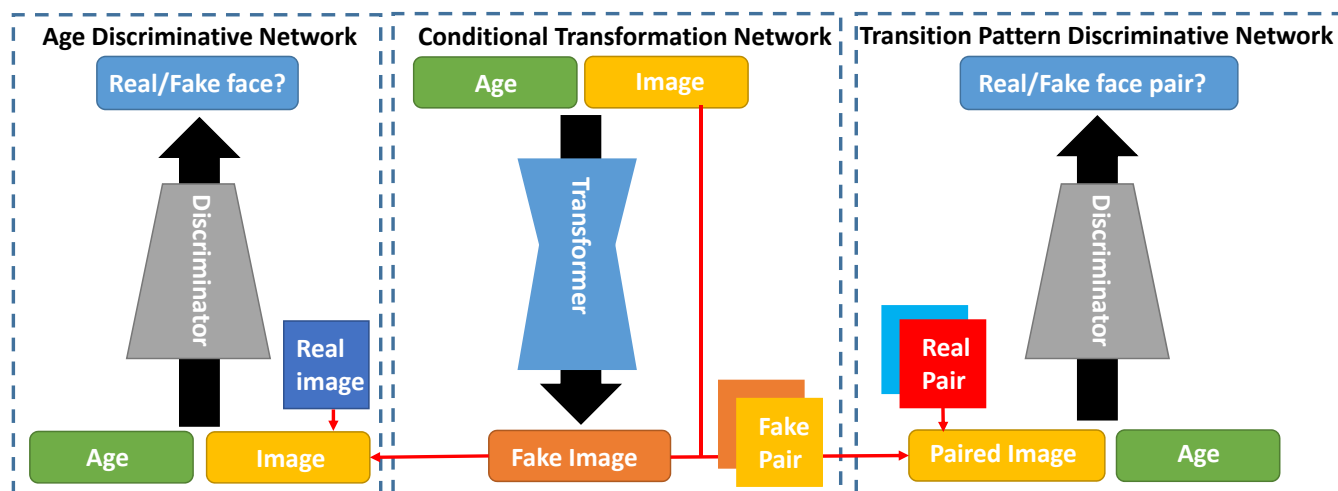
Age Discriminative Network

Real/Fake face?

Discriminator

Real image

Age

Image

Conditional Transformation Network

Age

Image

Transformer

Fake Image

Fake Pair

Transition Pattern Discriminative Network

Real/Fake face pair?

Discriminator

Real Pair

Paired Image

Age